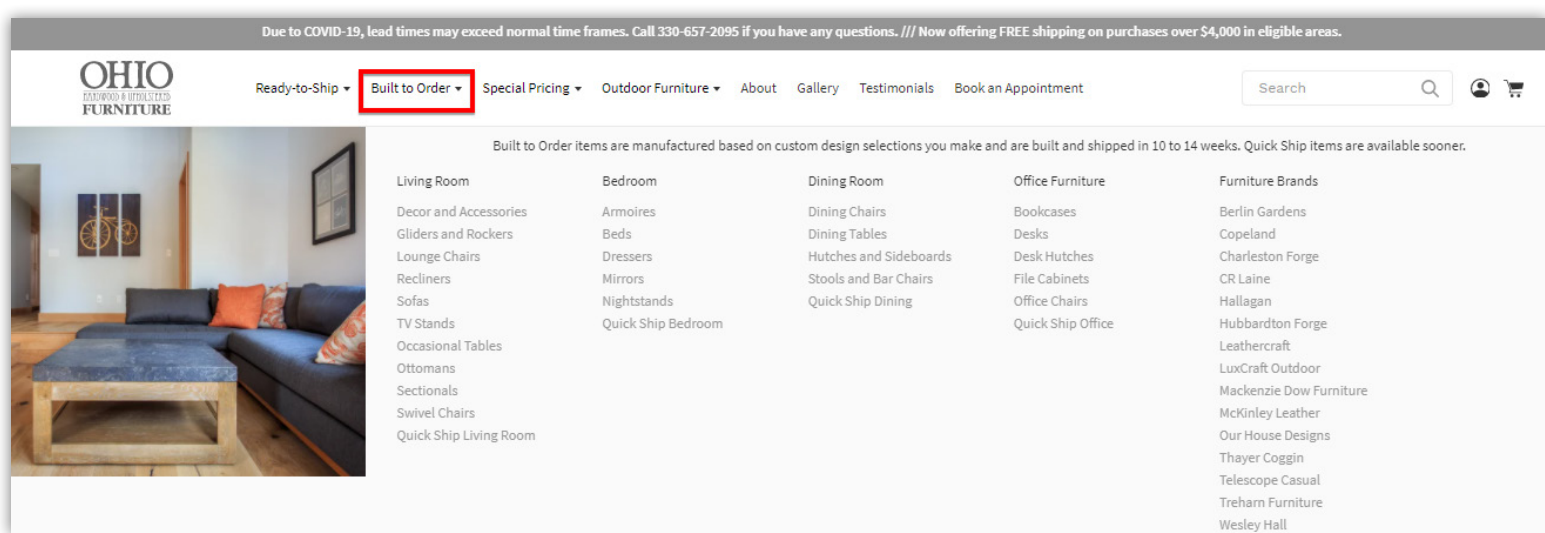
Due to COVID-19, lead times may exceed normal time frames. Call 330-657-2095 if you have any questions. /// Now offering FREE shipping on purchases over $4,000 in eligible areas.

OHIO
HARDWOOD & UPHOLSTERED
FURNITURE

Ready-to-Ship ▾ Built to Order ▾ Special Pricing ▾ Outdoor Furniture ▾ About Gallery Testimonials Book an Appointment

Search

Built to Order items are manufactured based on custom design selections you make and are built and shipped in 10 to 14 weeks. Quick Ship items are available sooner.

Living Room
Decor and Accessories
Gliders and Rockers
Lounge Chairs
Recliners
Sofas
TV Stands
Occasional Tables
Ottomans
Sectionals
Swivel Chairs
Quick Ship Living Room

Bedroom
Armoires
Beds
Dressers
Mirrors
Nightstands
Quick Ship Bedroom

Dining Room
Dining Chairs
Dining Tables
Hutches and Sideboards
Stools and Bar Chairs
Quick Ship Dining

Office Furniture
Bookcases
Desks
Desk Hutches
File Cabinets
Office Chairs
Quick Ship Office

Furniture Brands
Berlin Gardens
Copeland
Charleston Forge
CR Laine
Hallagan
Hubbardton Forge
Leathercraft
LuxCraft Outdoor
Mackenzie Dow Furniture
McKinley Leather
Our House Designs
Thayer Coggin
Telescope Casual
Treharn Furniture
Wesley Hall